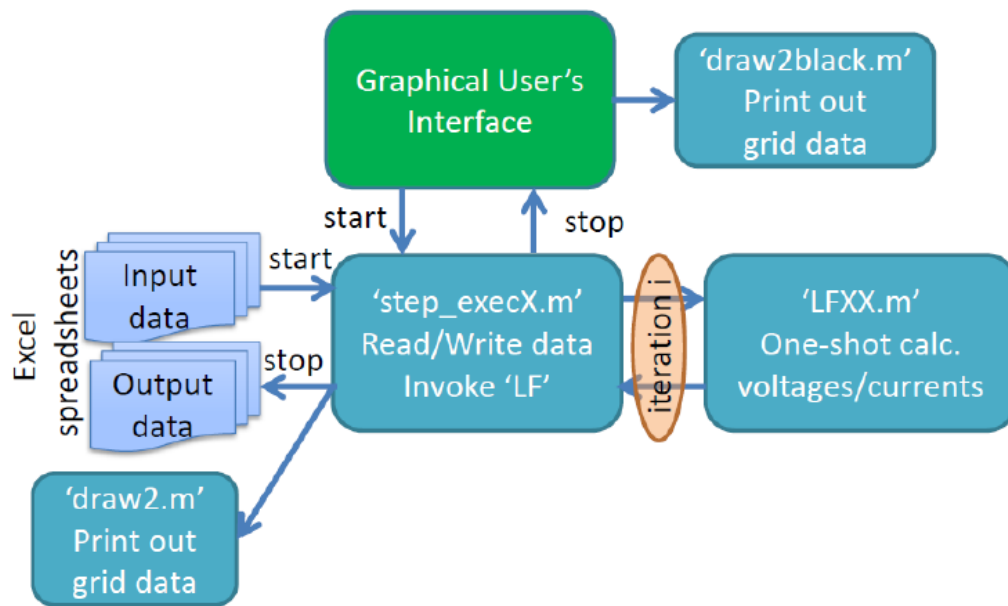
Graphical User's Interface

'draw2black.m' Print out grid data

start

stop

Excel spreadsheets

Input data

start

'step_execX.m' Read/Write data Invoke 'LF'

iteration i

'LFXX.m' One-shot calc. voltages/currents

Output data

stop

'draw2.m' Print out grid data